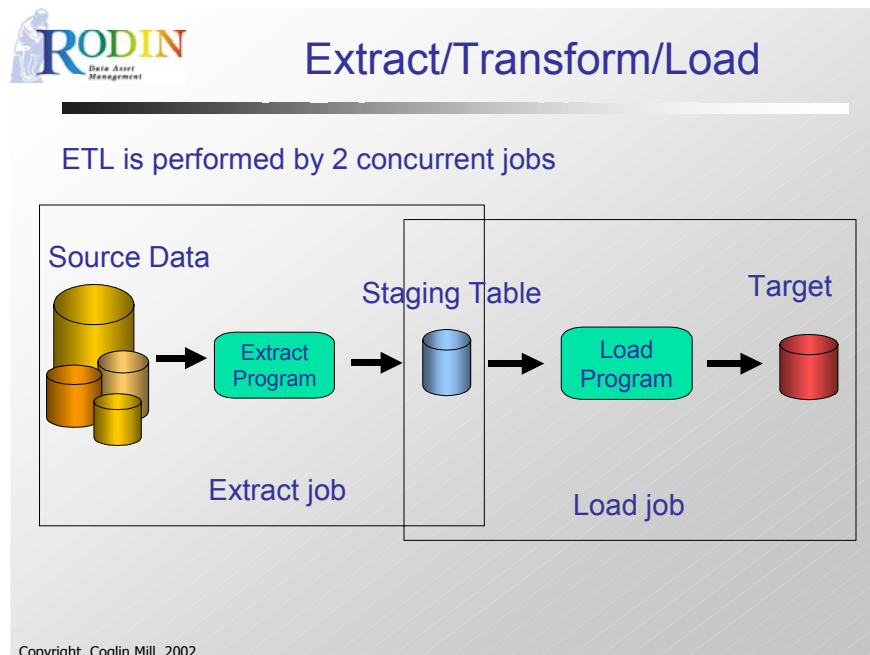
RODIN
Data Asset Management

Extract/Transform/Load

ETL is performed by 2 concurrent jobs

Source Data

Extract Program

Staging Table

Load Program

Target

Extract job

Load job

Copyright Coglin Mill 2002